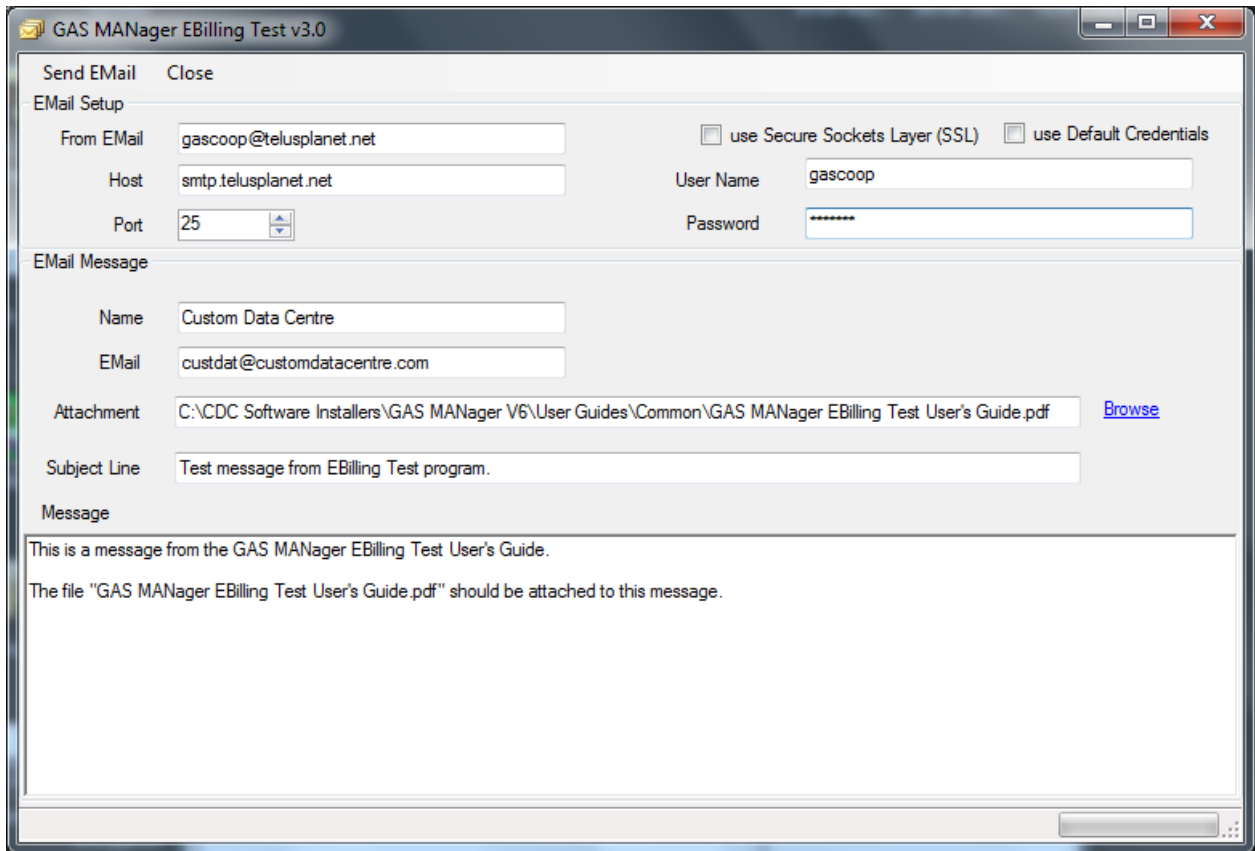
GAS MANager EBilling Test v3.0

Send EMail Close

EMail Setup

From EMail gascoop@telusplanet.net

use Secure Sockets Layer (SSL) use Default Credentials

Host smtp.telusplanet.net

User Name gascoop

Port 25

Password ********

EMail Message

Name Custom Data Centre

EMail custdat@customdatacentre.com

Attachment C:\CDC Software Installers\GAS MANager V6\User Guides\Common\GAS MANager EBilling Test User's Guide.pdf Browse

Subject Line Test message from EBilling Test program.

Message

This is a message from the GAS MANager EBilling Test User's Guide.

The file "GAS MANager EBilling Test User's Guide.pdf" should be attached to this message.